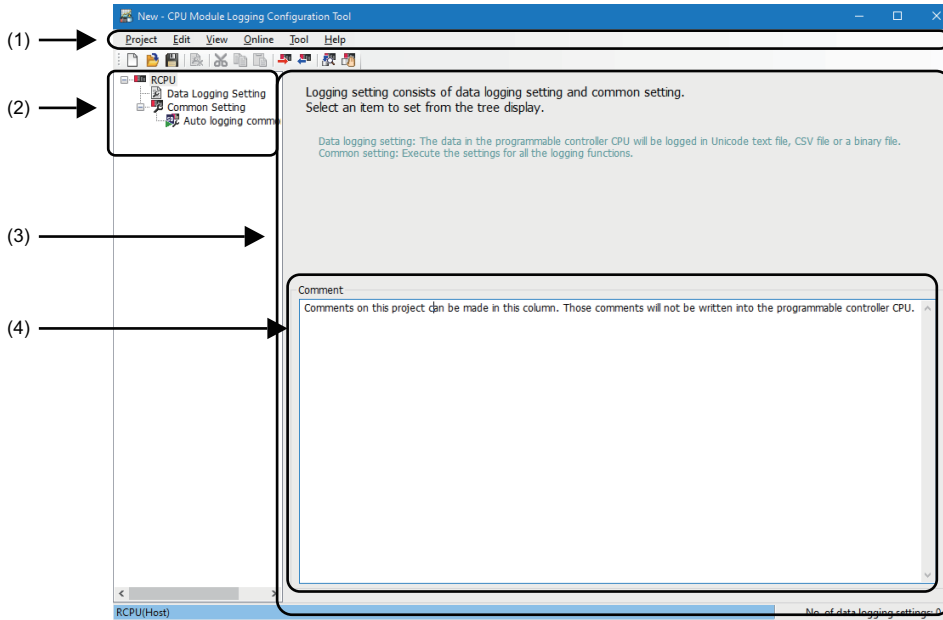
New - CPU Module Logging Configuration Tool

(1)
Project Edit View Online Tool Help

(2)
RCPU
Data Logging Setting
Common Setting
Auto logging comm

Logging setting consists of data logging setting and common setting.
Select an item to set from the tree display.

Data logging setting: The data in the programmable controller CPU will be logged in Unicode text file, CSV file or a binary file.
Common setting: Execute the settings for all the logging functions.

(3)

(4)
Comment
Comments on this project can be made in this column. Those comments will not be written into the programmable controller CPU.

RCPU(Host)
No. of data logging settings: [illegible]